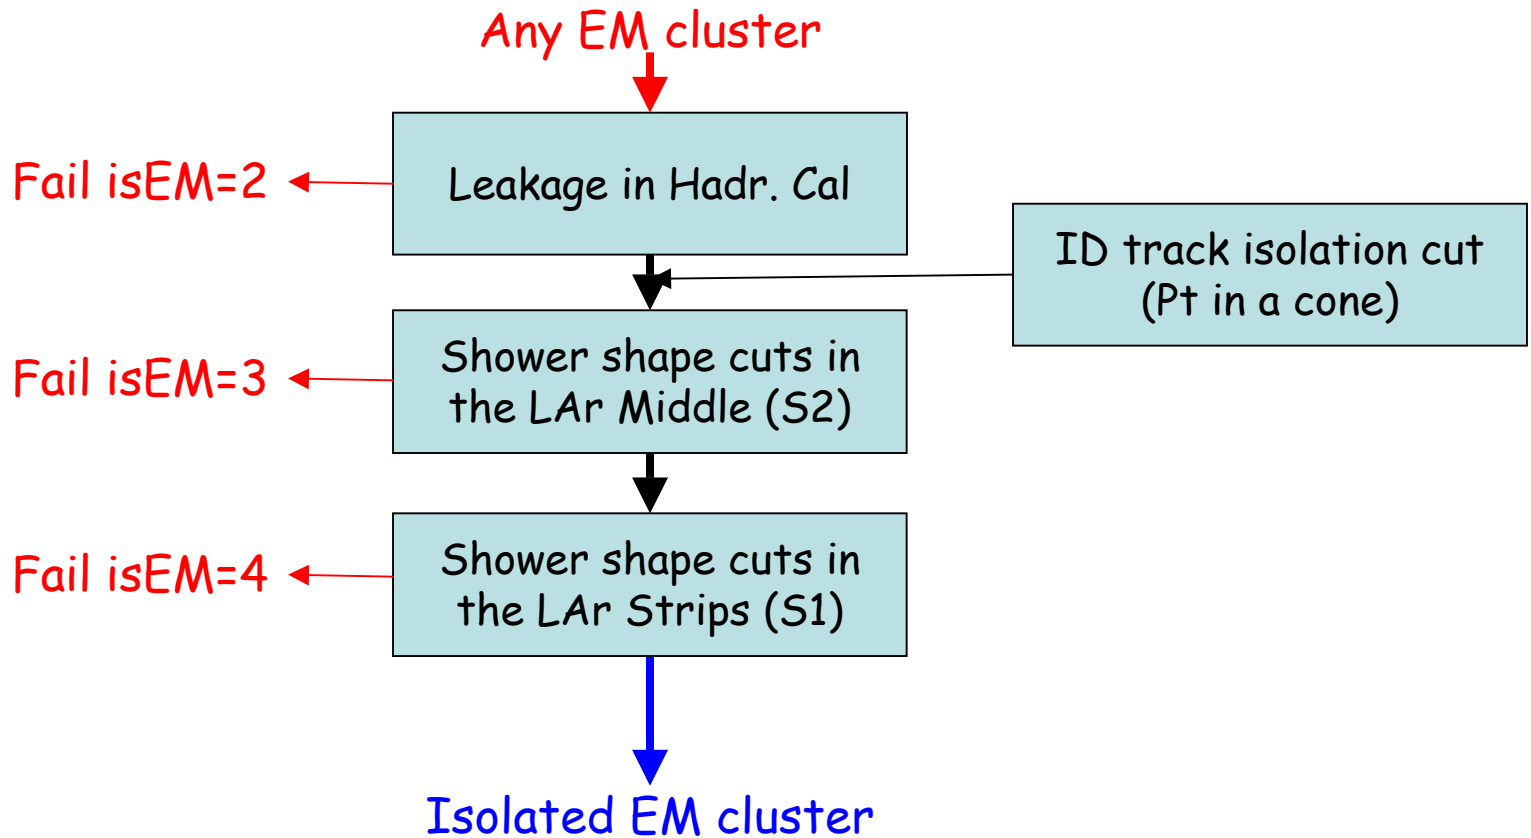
Any EM cluster

Fail isEM=2

Leakage in Hadr. Cal

ID track isolation cut (Pt in a cone)

Fail isEM=3

Shower shape cuts in the LAr Middle (S2)

Fail isEM=4

Shower shape cuts in the LAr Strips (S1)

Isolated EM cluster